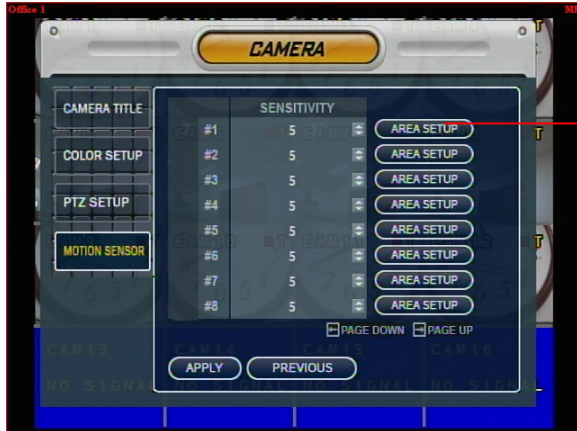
Office 1

CAMERA

CAMERA TITLE

COLOR SETUP

PTZ SETUP

MOTION SENSOR

| | SENSITIVITY | |
|---|---|---|
| #1 | 5 | AREA SETUP |
| #2 | 5 | AREA SETUP |
| #3 | 5 | AREA SETUP |
| #4 | 5 | AREA SETUP |
| #5 | 5 | AREA SETUP |
| #6 | 5 | AREA SETUP |
| #7 | 5 | AREA SETUP |
| #8 | 5 | AREA SETUP |

PAGE DOWN PAGE UP

APPLY PREVIOUS

CAM13 CAM14 CAM15 CAM16

NO SIGNAL NO SIGNAL NO SIGNAL NO SIGNAL